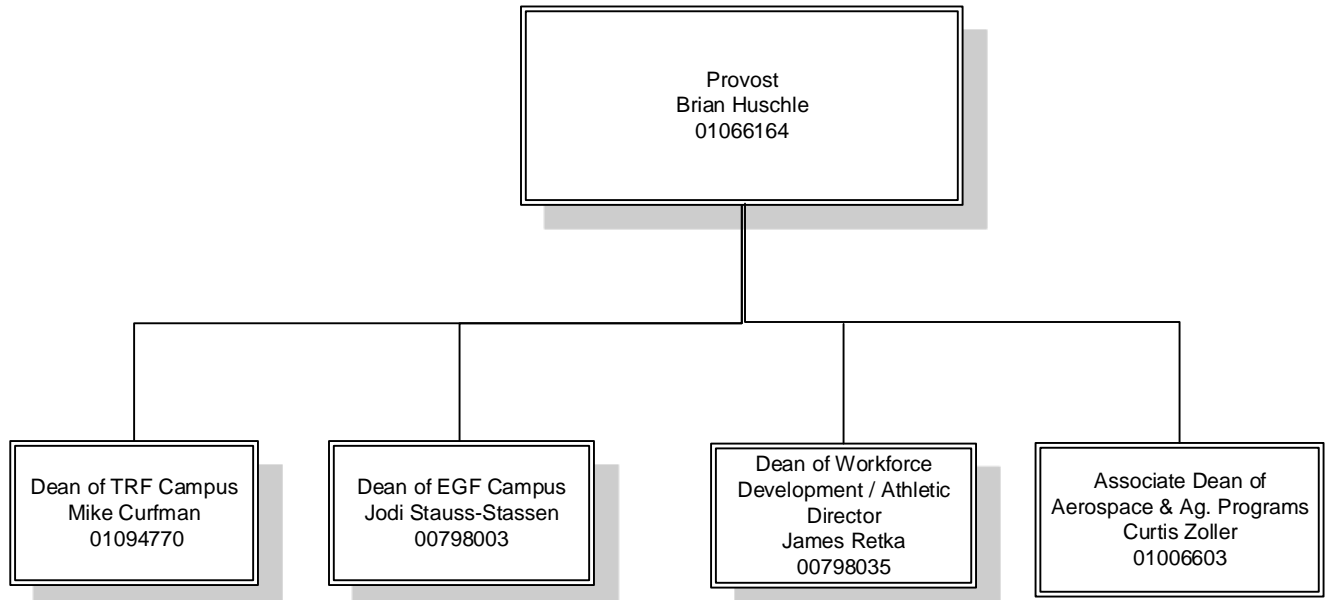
Provost
Brian Huschle
01066164

Dean of TRF Campus
Mike Curfman
01094770

Dean of EGF Campus
Jodi Stauss-Stassen
00798003

Dean of Workforce Development / Athletic Director
James Retka
00798035

Associate Dean of Aerospace & Ag. Programs
Curtis Zoller
01006603